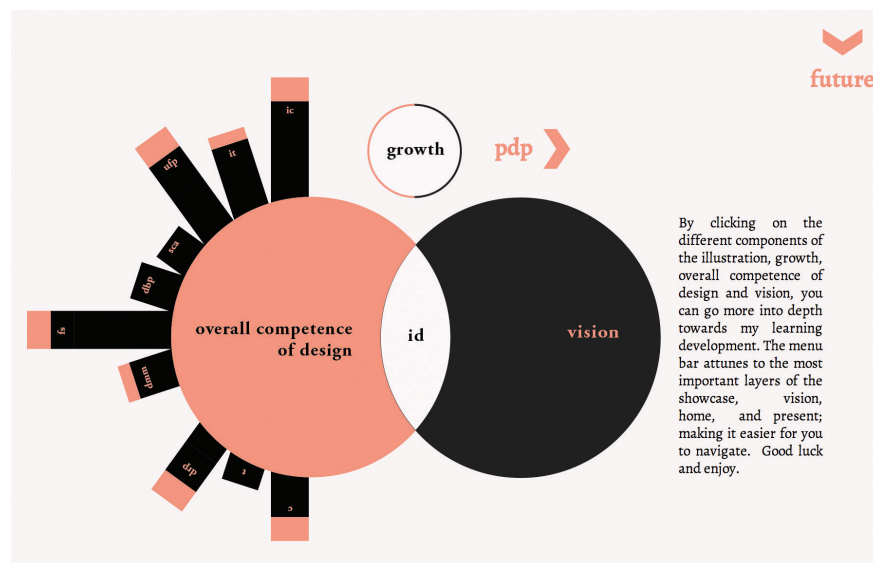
future

growth

pdp

ic

it

ufp

sca

dbp

fs

umm

dsp

r

c

overall competence of design

id

vision

By clicking on the different components of the illustration, growth, overall competence of design and vision, you can go more into depth towards my learning development. The menu bar attunes to the most important layers of the showcase, vision, home, and present; making it easier for you to navigate. Good luck and enjoy.